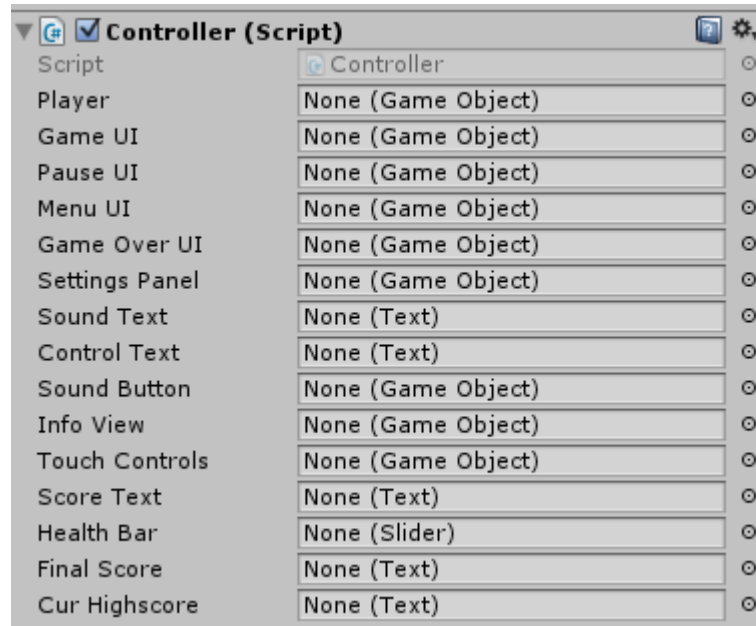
Controller (Script)

| | |
|---|---|
| Script | Controller |
| Player | None (Game Object) |
| Game UI | None (Game Object) |
| Pause UI | None (Game Object) |
| Menu UI | None (Game Object) |
| Game Over UI | None (Game Object) |
| Settings Panel | None (Game Object) |
| Sound Text | None (Text) |
| Control Text | None (Text) |
| Sound Button | None (Game Object) |
| Info View | None (Game Object) |
| Touch Controls | None (Game Object) |
| Score Text | None (Text) |
| Health Bar | None (Slider) |
| Final Score | None (Text) |
| Cur Highscore | None (Text) |